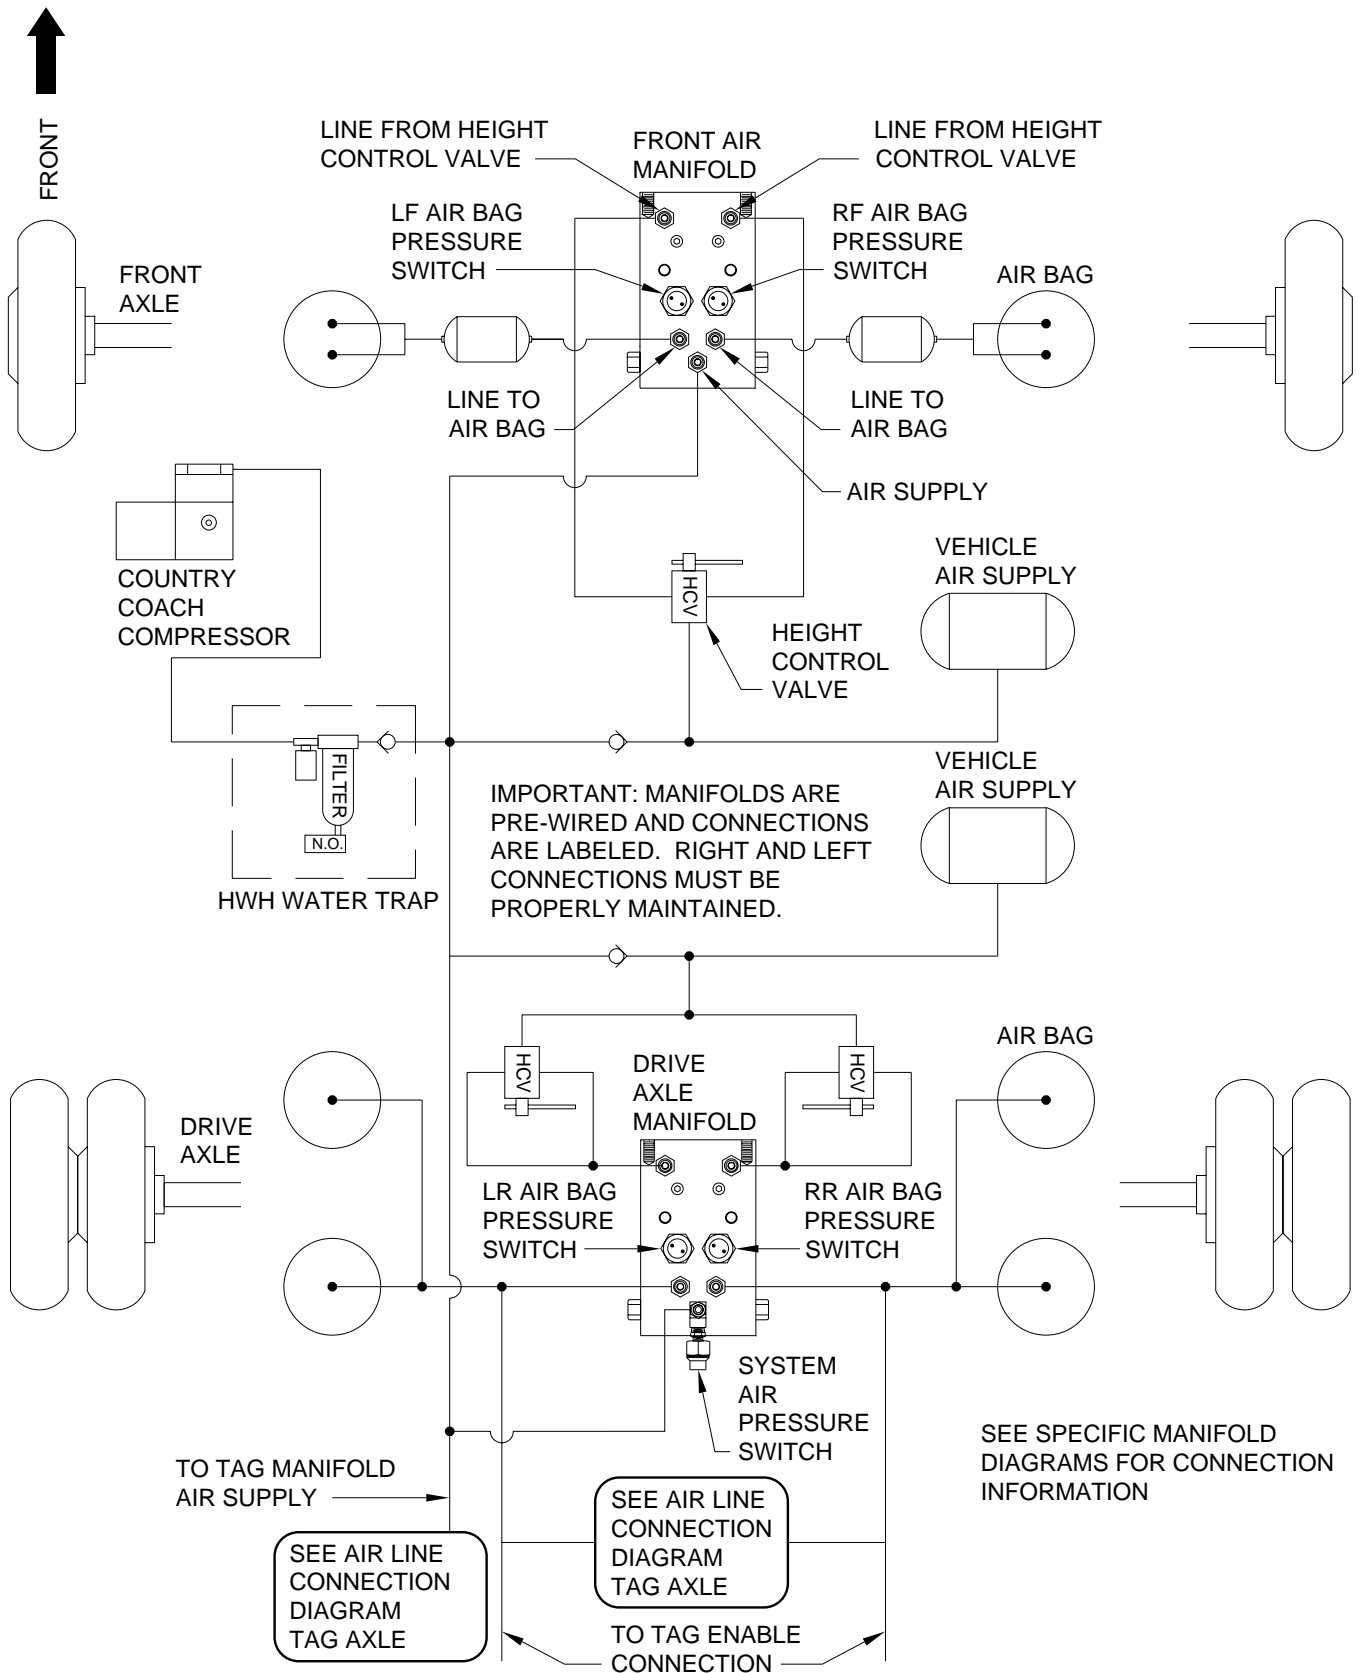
FRONT

LINE FROM HEIGHT CONTROL VALVE

FRONT AIR MANIFOLD

LINE FROM HEIGHT CONTROL VALVE

LF AIR BAG PRESSURE SWITCH

RF AIR BAG PRESSURE SWITCH

FRONT AXLE

AIR BAG

LINE TO AIR BAG

LINE TO AIR BAG

AIR SUPPLY

COUNTRY COACH COMPRESSOR

HCV

VEHICLE AIR SUPPLY

HEIGHT CONTROL VALVE

FILTER

N.O.

HWH WATER TRAP

VEHICLE AIR SUPPLY

IMPORTANT: MANIFOLDS ARE PRE-WIRED AND CONNECTIONS ARE LABELED. RIGHT AND LEFT CONNECTIONS MUST BE PROPERLY MAINTAINED.

AIR BAG

HCV

DRIVE AXLE MANIFOLD

HCV

DRIVE AXLE

LR AIR BAG PRESSURE SWITCH

RR AIR BAG PRESSURE SWITCH

SYSTEM AIR PRESSURE SWITCH

SEE SPECIFIC MANIFOLD DIAGRAMS FOR CONNECTION INFORMATION

TO TAG MANIFOLD AIR SUPPLY

SEE AIR LINE CONNECTION DIAGRAM TAG AXLE

SEE AIR LINE CONNECTION DIAGRAM TAG AXLE

TO TAG ENABLE CONNECTION